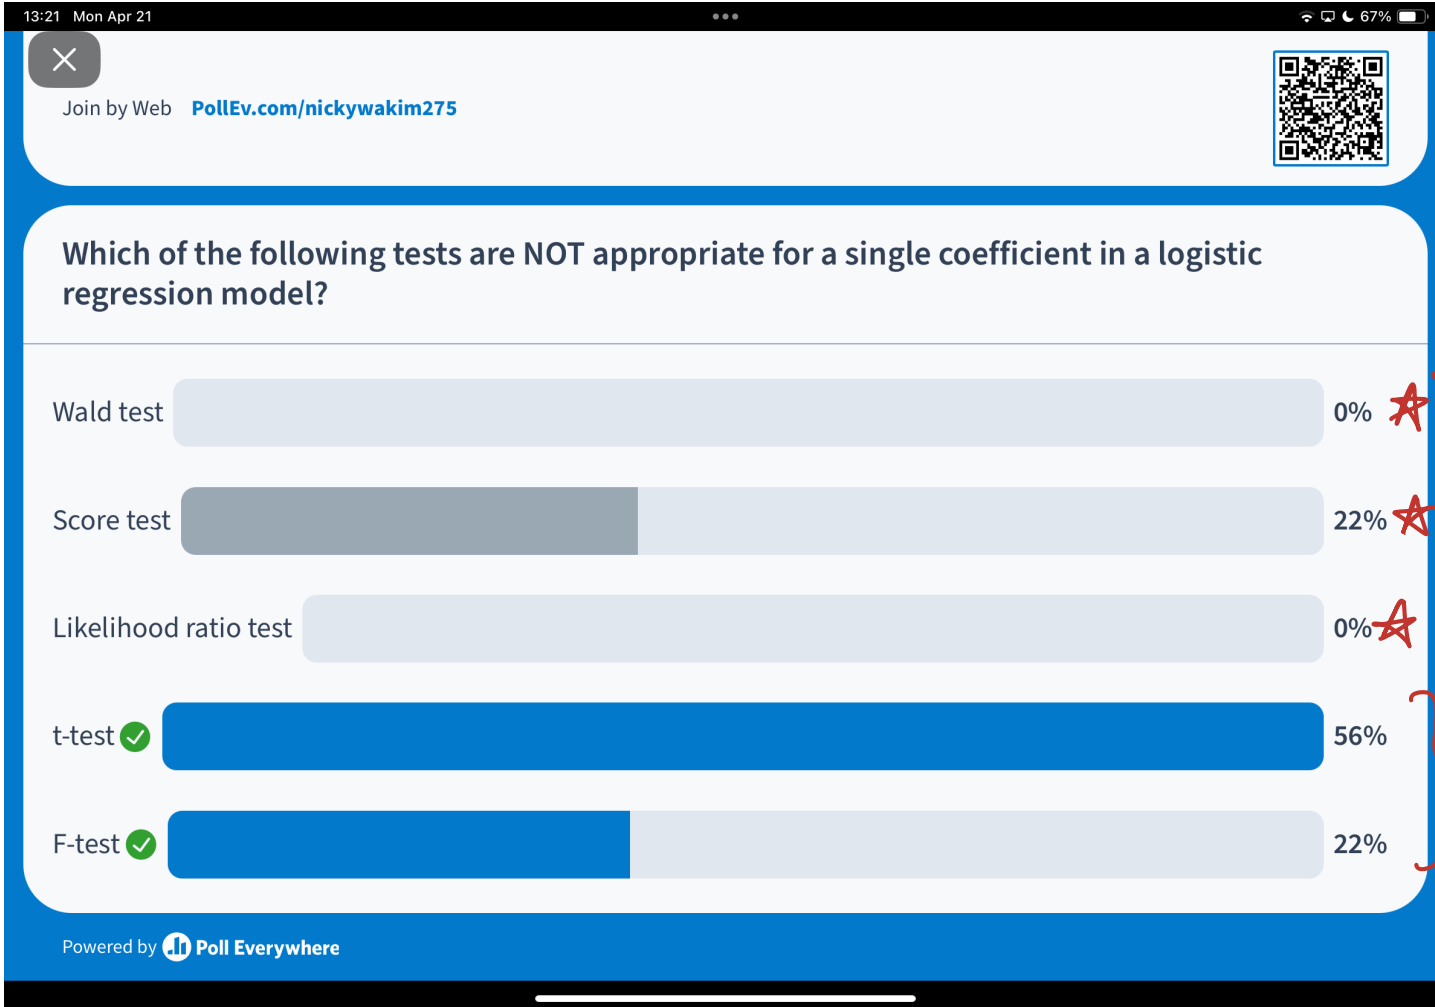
13:21 Mon Apr 21

67%

Join by Web PollEv.com/nickywakim275

Which of the following tests are NOT appropriate for a single coefficient in a logistic regression model?

Wald test 0%

Score test 22%

Likelihood ratio test 0%

t-test 56%

F-test 22%

Powered by Poll Everywhere